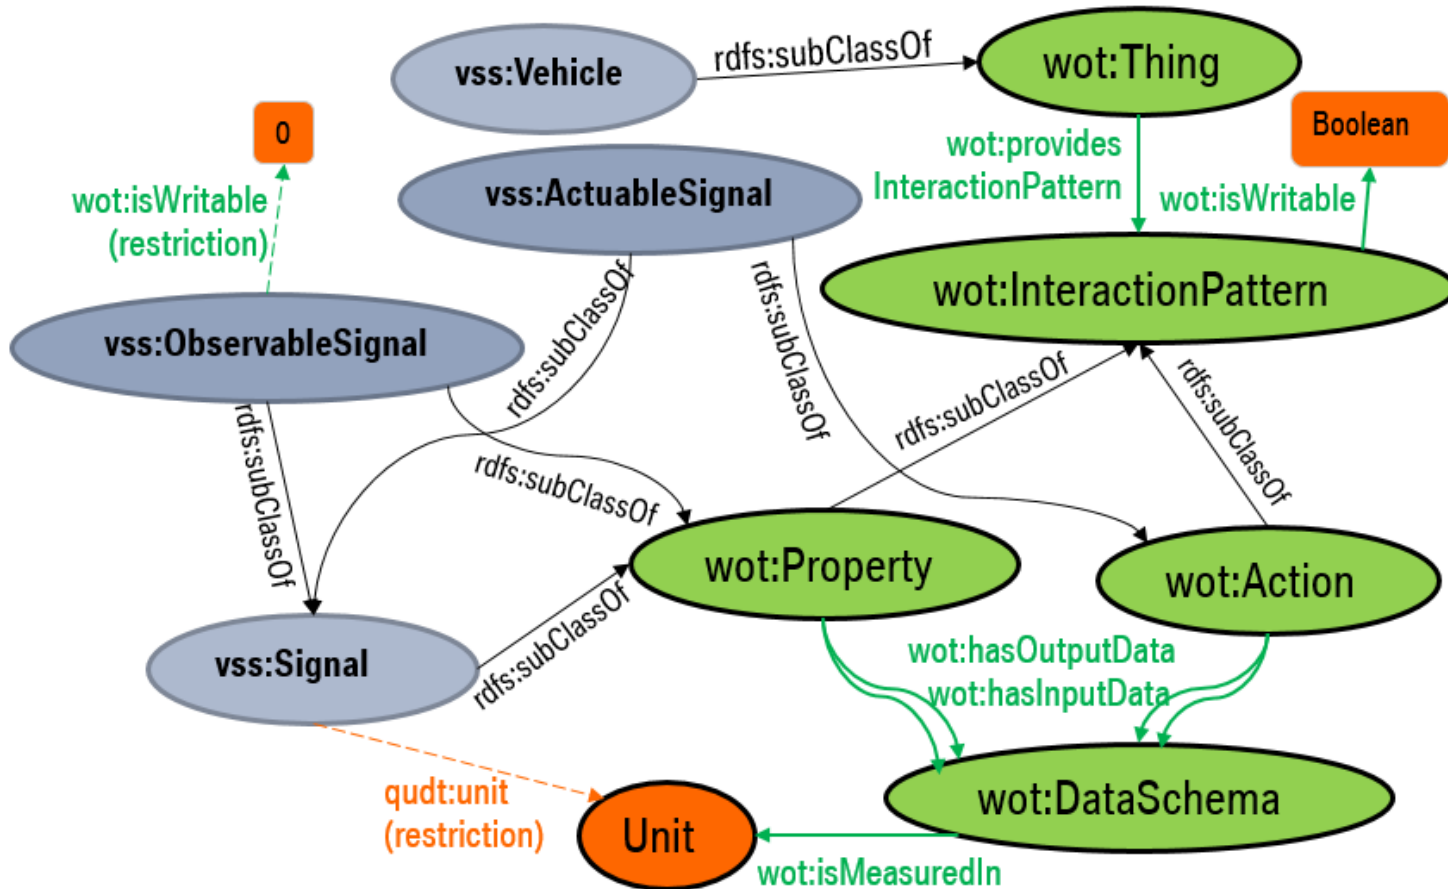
vss:Vehicle
rdfs:subClassOf
wot:Thing
0
wot:isWritable (restriction)
vss:ActuableSignal
wot:provides InteractionPattern
Boolean
wot:isWritable
wot:InteractionPattern
vss:ObservableSignal
rdfs:subClassOf
rdfs:subClassOf
rdfs:subClassOf
rdfs:subClassOf
rdfs:subClassOf
rdfs:subClassOf
wot:Property
wot:Action
vss:Signal
rdfs:subClassOf
wot:hasOutputData
wot:hasInputData
wot:DataSchema
qudt:unit (restriction)
Unit
wot:isMeasuredIn